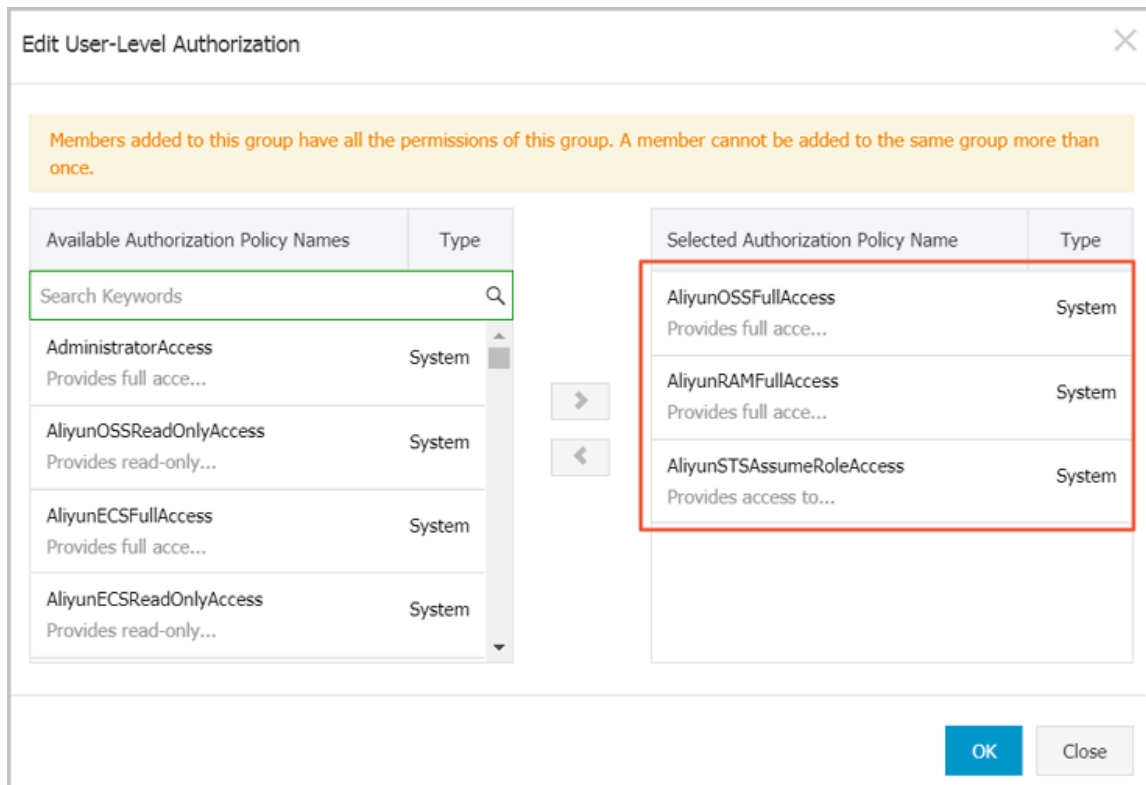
Edit User-Level Authorization

Members added to this group have all the permissions of this group. A member cannot be added to the same group more than once.

| Available Authorization Policy Names | Type |
|---|---|
| Search Keywords | |
| AdministratorAccess<br>Provides full acce... | System |
| AliyunOSSReadOnlyAccess<br>Provides read-only... | System |
| AliyunECSFullAccess<br>Provides full acce... | System |
| AliyunECSReadOnlyAccess<br>Provides read-only... | System |

| Selected Authorization Policy Name | Type |
|---|---|
| AliyunOSSFullAccess<br>Provides full acce... | System |
| AliyunRAMFullAccess<br>Provides full acce... | System |
| AliyunSTSAssumeRoleAccess<br>Provides access to... | System |

OK Close